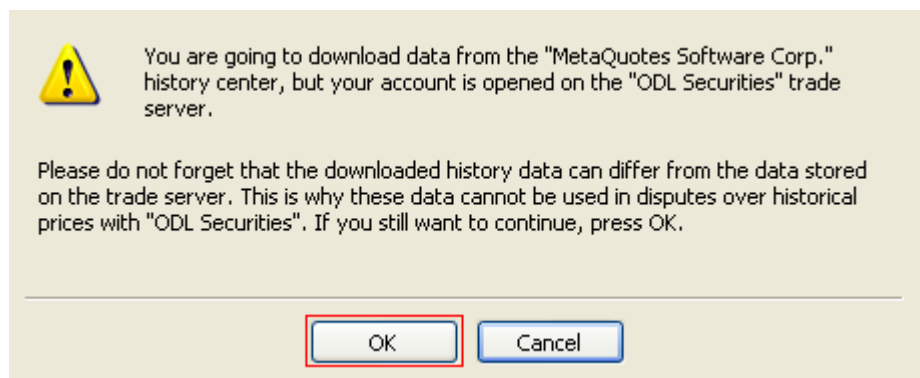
You are going to download data from the "MetaQuotes Software Corp." history center, but your account is opened on the "ODL Securities" trade server.

Please do not forget that the downloaded history data can differ from the data stored on the trade server. This is why these data cannot be used in disputes over historical prices with "ODL Securities". If you still want to continue, press OK.

OK

Cancel